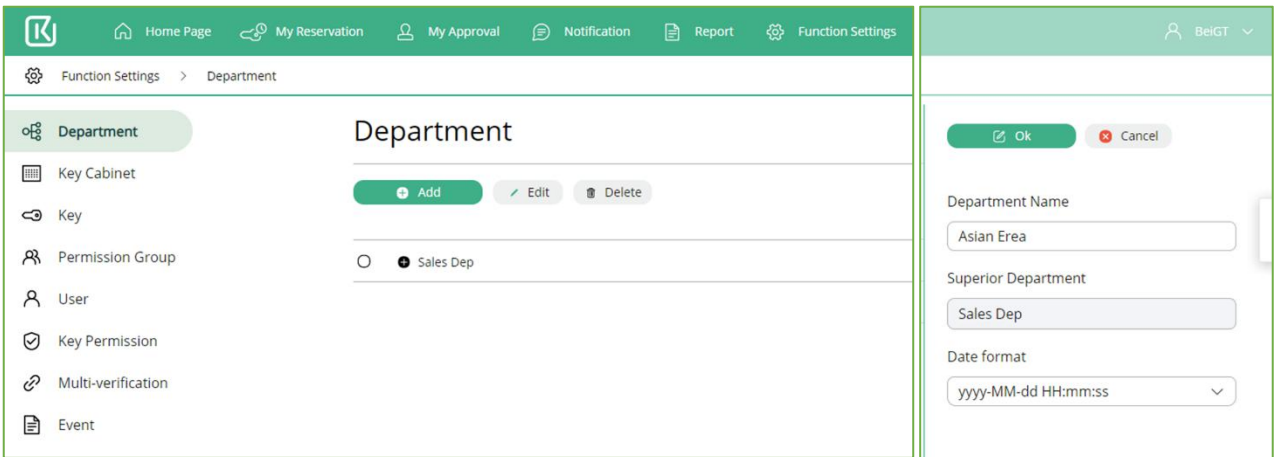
Home Page My Reservation My Approval Notification Report Function Settings

BeiGT

Function Settings > Department

Department
Key Cabinet
Key
Permission Group
User
Key Permission
Multi-verification
Event

Department

Add Edit Delete

Sales Dep

Ok Cancel

Department Name
Asian Erea

Superior Department
Sales Dep

Date format
yyyy-MM-dd HH:mm:ss